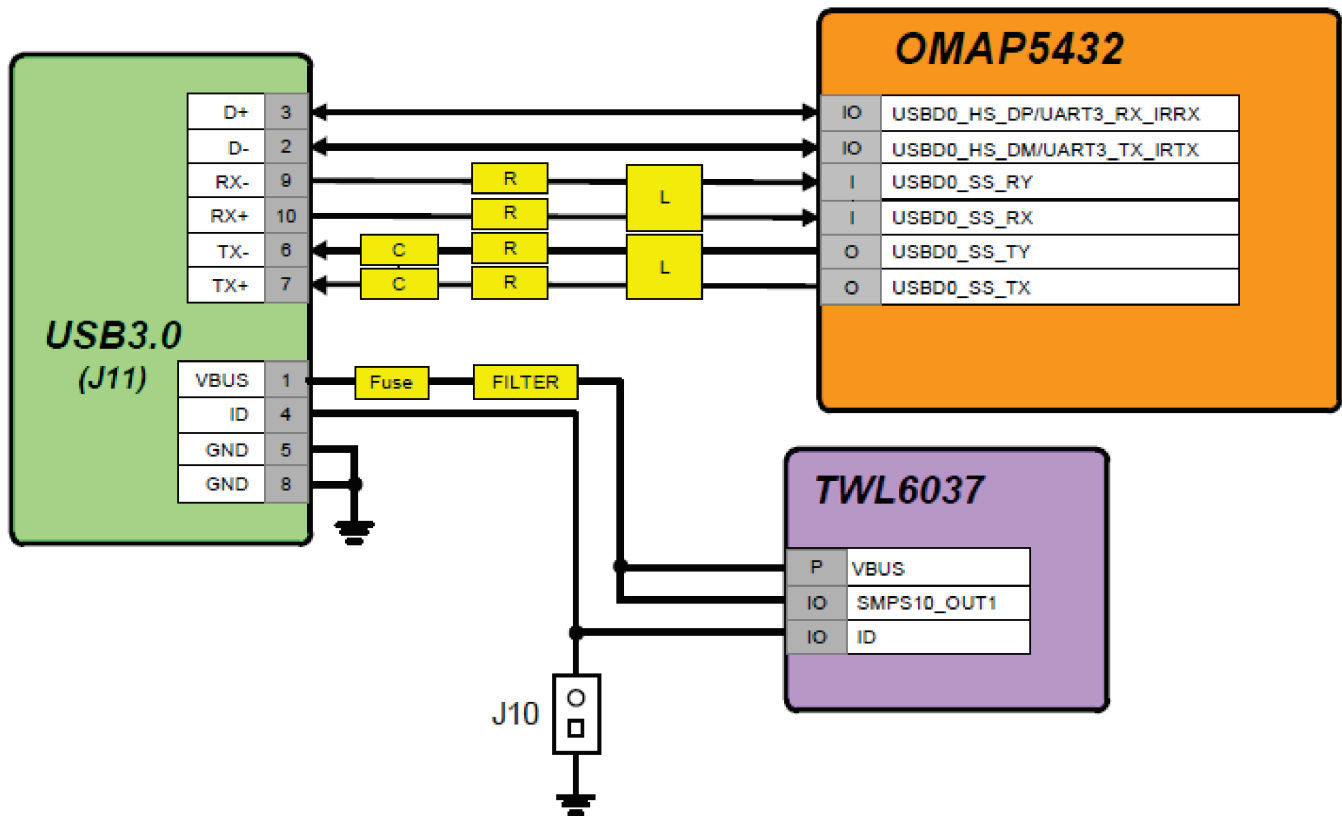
OMAP5432

USB3.0
(J11)

| D+ | 3 |
|---|---|
| D- | 2 |
| RX- | 9 |
| RX+ | 10 |
| TX- | 6 |
| TX+ | 7 |

| VBUS | 1 |
|---|---|
| ID | 4 |
| GND | 5 |
| GND | 8 |

R
R
R
R
C
C
L
L

| IO | USBD0_HS_DP/UART3_RX_IRRX |
|---|---|
| IO | USBD0_HS_DM/UART3_TX_IRTX |
| I | USBD0_SS_RY |
| I | USBD0_SS_RX |
| O | USBD0_SS_TY |
| O | USBD0_SS_TX |

Fuse
FILTER

TWL6037

| P | VBUS |
|---|---|
| IO | SMPS10_OUT1 |
| IO | ID |

J10